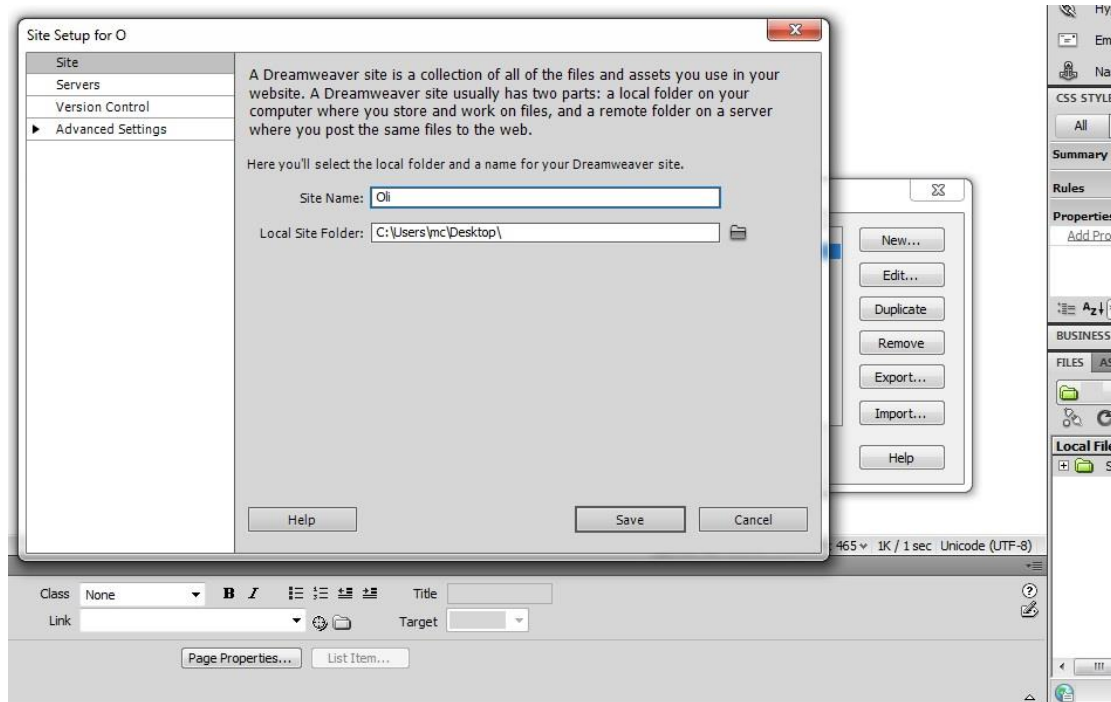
Site Setup for O

Site
Servers
Version Control
Advanced Settings

A Dreamweaver site is a collection of all of the files and assets you use in your website. A Dreamweaver site usually has two parts: a local folder on your computer where you store and work on files, and a remote folder on a server where you post the same files to the web.

Here you'll select the local folder and a name for your Dreamweaver site.

Site Name: Oli

Local Site Folder: C:\Users\mc\Desktop\

Help
Save
Cancel

New...
Edit...
Duplicate
Remove
Export...
Import...
Help

Hy
Em
Na
CSS STYLE
All
Summary
Rules
Propertie
Add Pro
BUSINESS
FILES AS
Local Fil
S

465 1K / 1 sec Unicode (UTF-8)

Class None
B I
Title
Link
Target
Page Properties...
List Item...